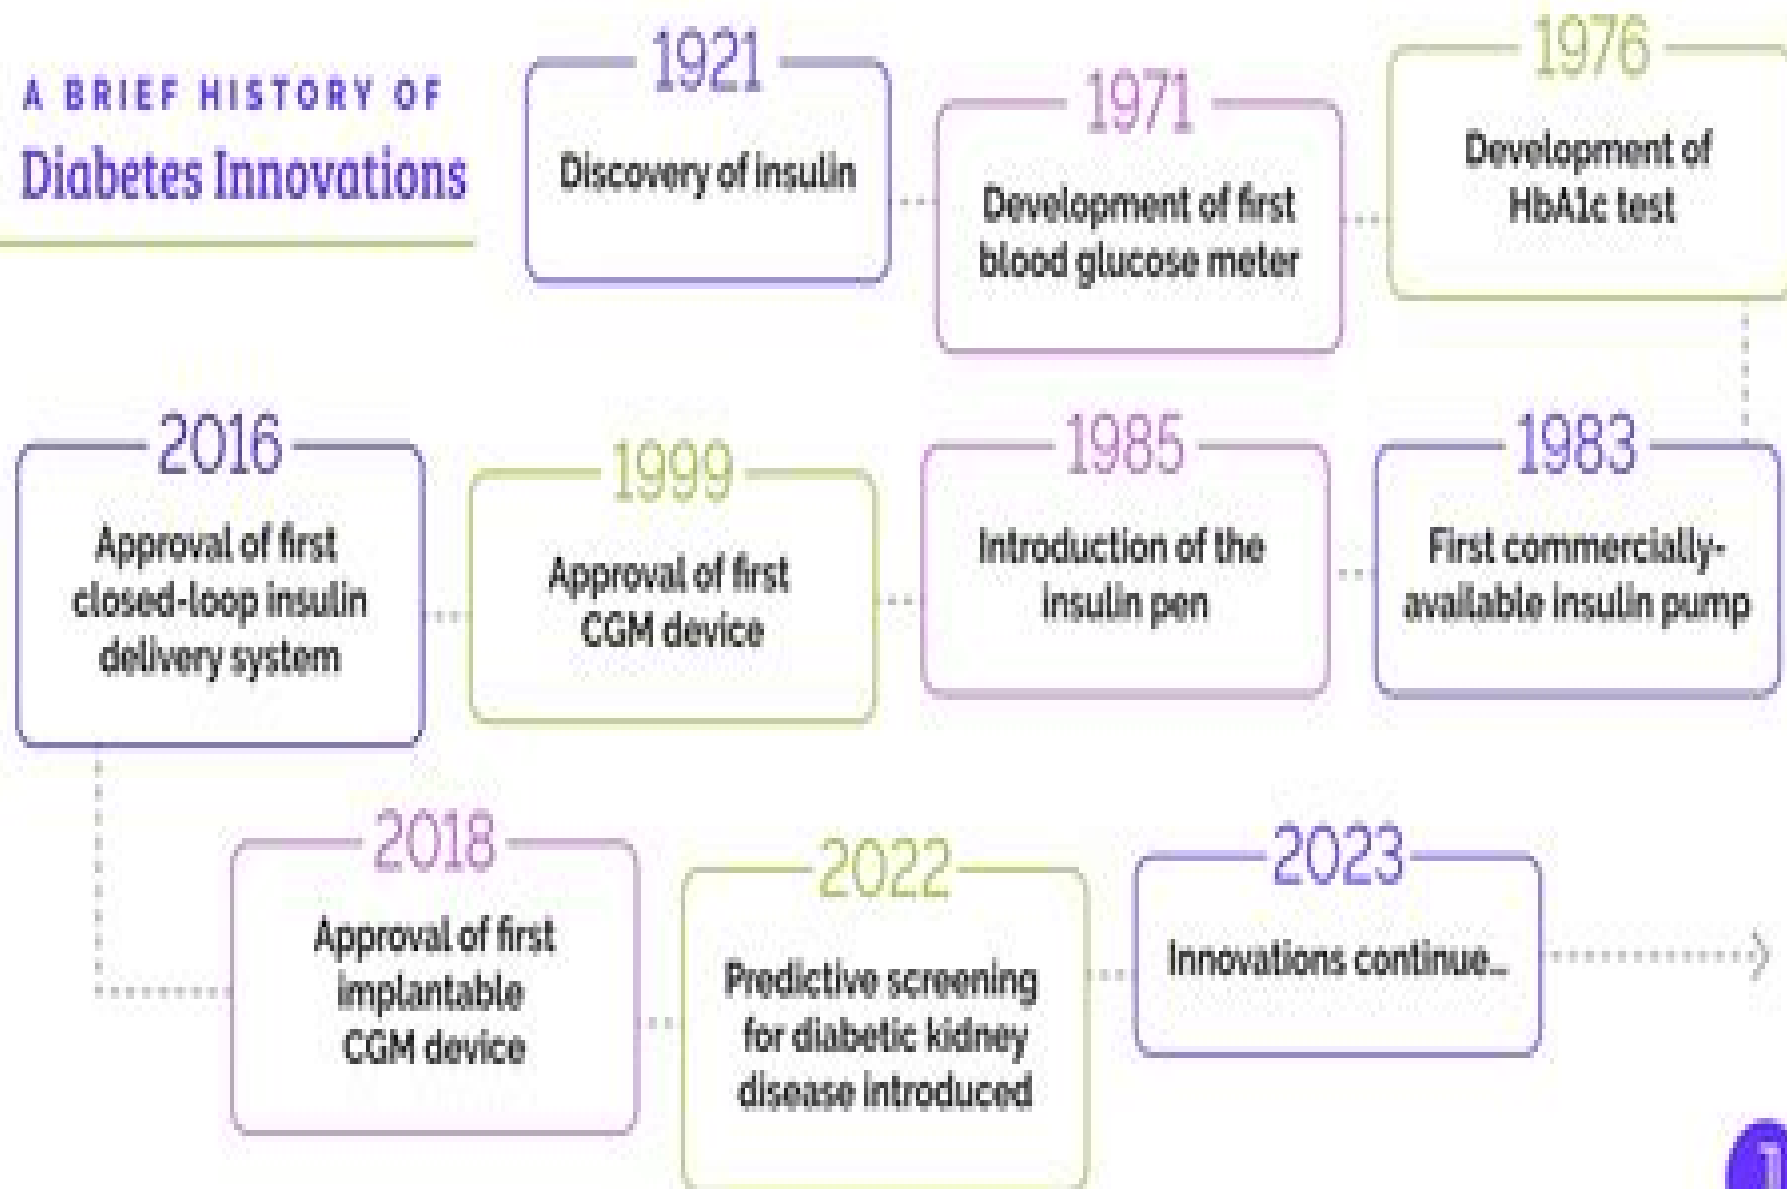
A BRIEF HISTORY OF
Diabetes Innovations

1921
Discovery of insulin

1971
Development of first blood glucose meter

1976
Development of HbA1c test

1983
First commercially-available insulin pump

1985
Introduction of the insulin pen

1999
Approval of first CGM device

2016
Approval of first closed-loop insulin delivery system

2018
Approval of first implantable CGM device

2022
Predictive screening for diabetic kidney disease introduced

2023
Innovations continue...